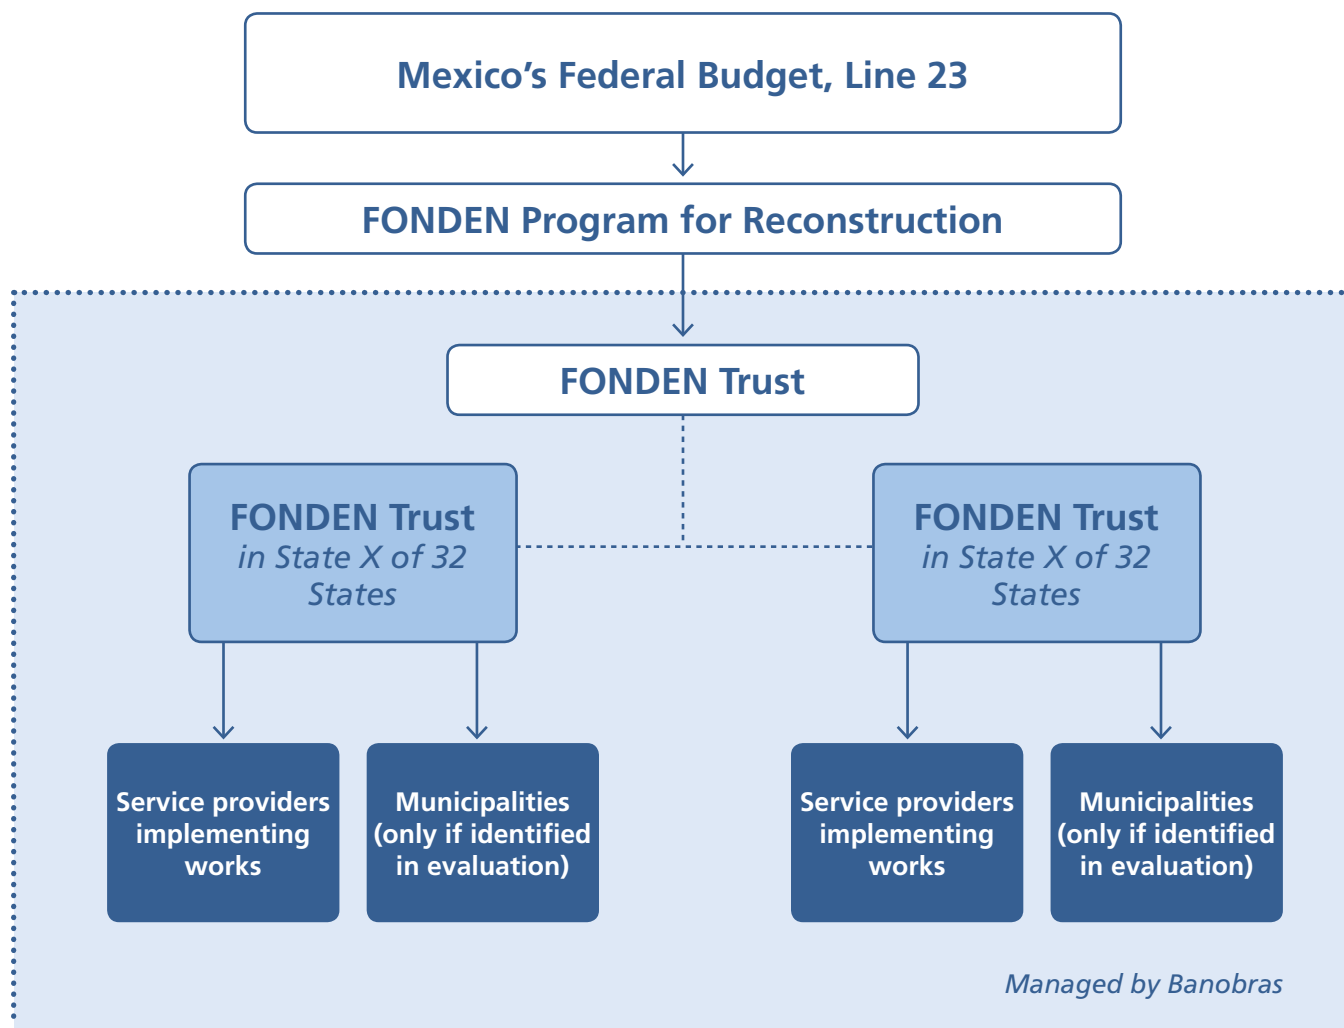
Mexico’s Federal Budget, Line 23

FONDEN Program for Reconstruction

FONDEN Trust

FONDEN Trust
*in State X of 32 States*

FONDEN Trust
*in State X of 32 States*

Service providers implementing works

Municipalities (only if identified in evaluation)

Service providers implementing works

Municipalities (only if identified in evaluation)

*Managed by Banobras*